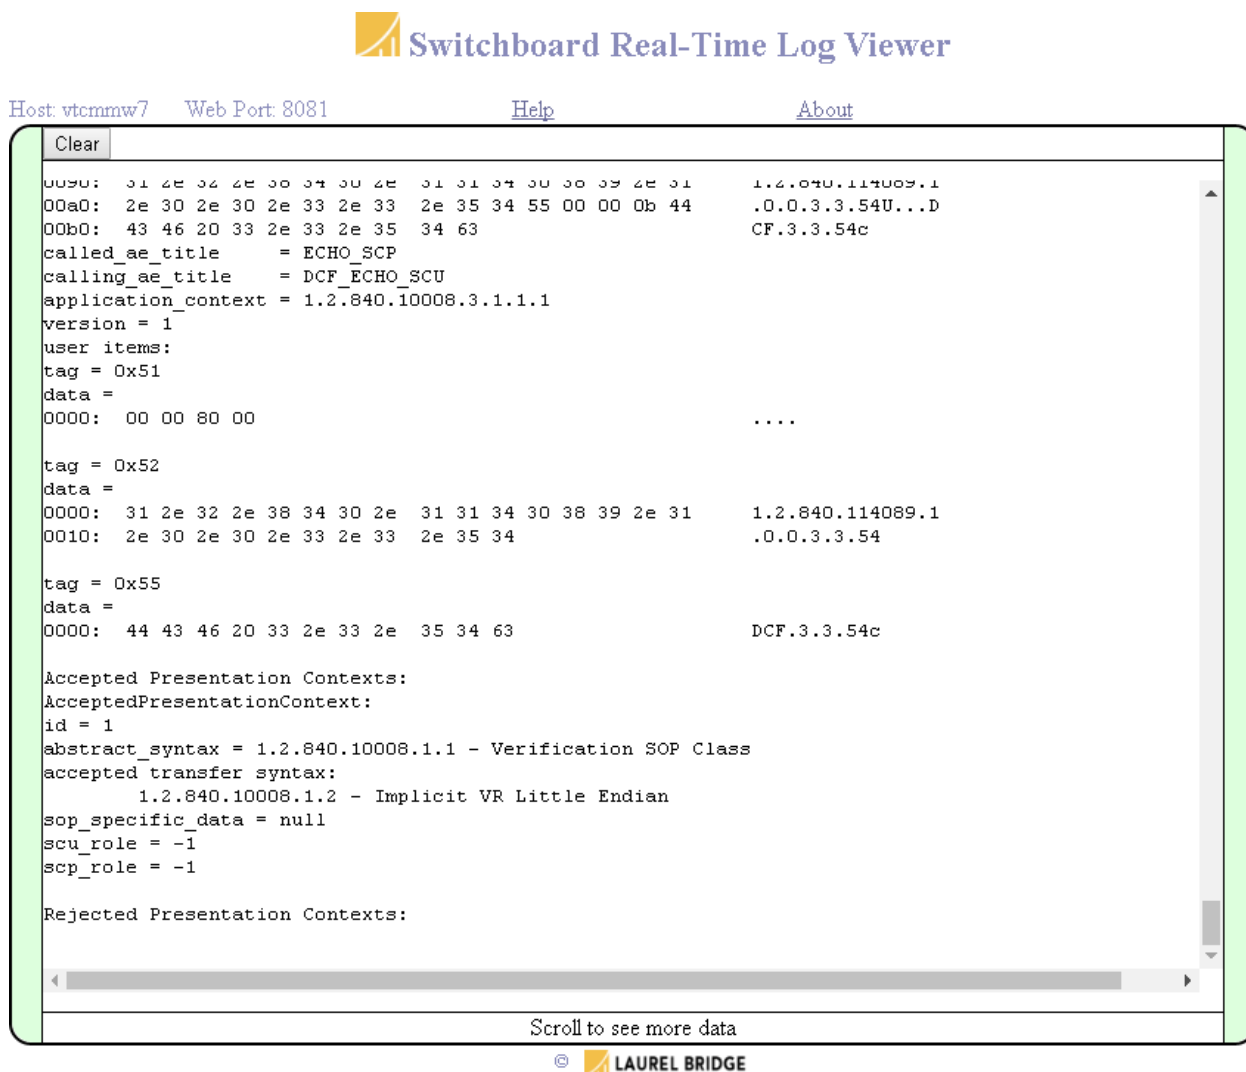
Switchboard Real-Time Log Viewer

Host: vtcmmw7 Web Port: 8081 Help About

Clear

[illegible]
00a0: 2e 30 2e 30 2e 33 2e 33 2e 35 34 55 00 00 0b 44 .0.0.3.3.54U...D
00b0: 43 46 20 33 2e 33 2e 35 34 63 CF.3.3.54c
called_ae_title = ECHO_SCP
calling_ae_title = DCF_ECHO_SCU
application_context = 1.2.840.10008.3.1.1.1
version = 1
user items:
tag = 0x51
data =
0000: 00 00 80 00 ....

tag = 0x52
data =
0000: 31 2e 32 2e 38 34 30 2e 31 31 34 30 38 39 2e 31 1.2.840.114089.1
0010: 2e 30 2e 30 2e 33 2e 33 2e 35 34 .0.0.3.3.54

tag = 0x55
data =
0000: 44 43 46 20 33 2e 33 2e 35 34 63 DCF.3.3.54c

Accepted Presentation Contexts:
AcceptedPresentationContext:
id = 1
abstract_syntax = 1.2.840.10008.1.1 - Verification SOP Class
accepted transfer syntax:
1.2.840.10008.1.2 - Implicit VR Little Endian
sop_specific_data = null
scu_role = -1
scp_role = -1

Rejected Presentation Contexts:

Scroll to see more data

© LAUREL BRIDGE